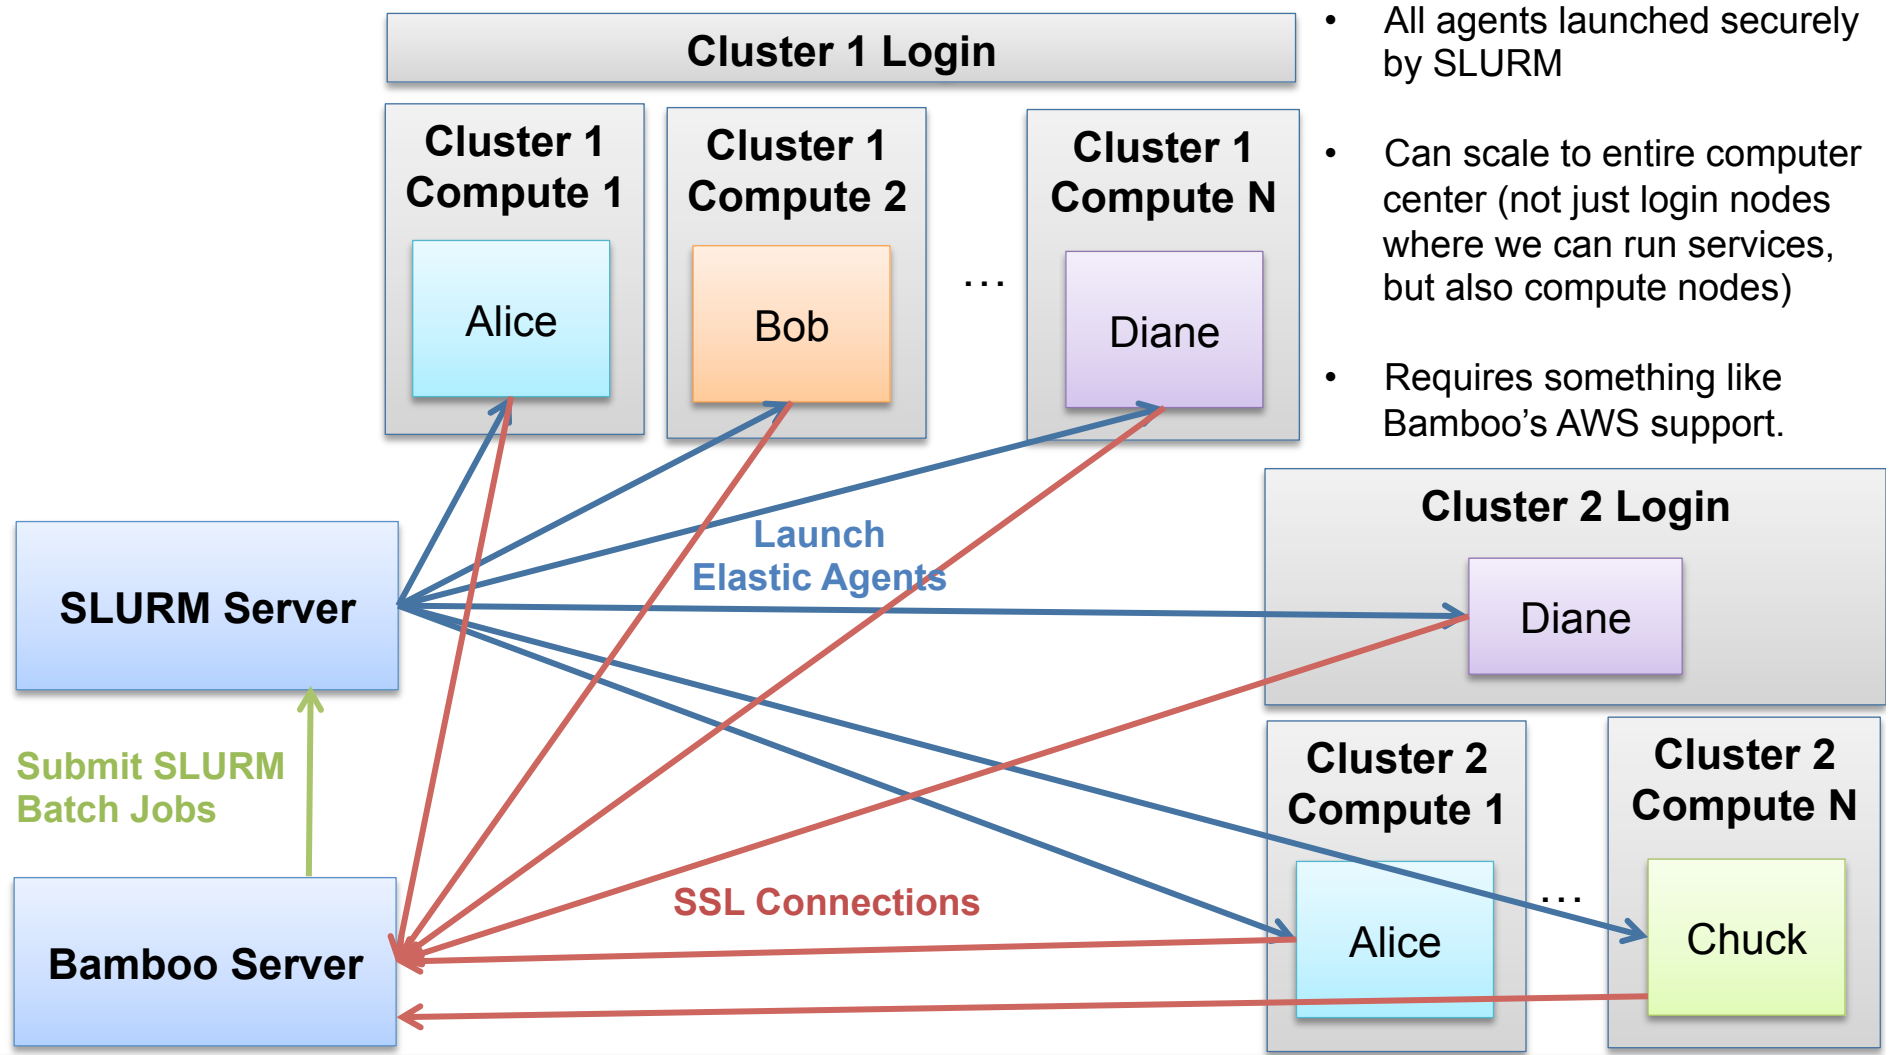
Cluster 1 Login

Cluster 1 Compute 1

Alice

Cluster 1 Compute 2

Bob

...

Cluster 1 Compute N

Diane

• All agents launched securely by SLURM

• Can scale to entire computer center (not just login nodes where we can run services, but also compute nodes)

• Requires something like Bamboo's AWS support.

SLURM Server

Launch Elastic Agents

Cluster 2 Login

Diane

Submit SLURM Batch Jobs

Cluster 2 Compute 1

Cluster 2 Compute N

SSL Connections

Bamboo Server

Alice

...

Chuck